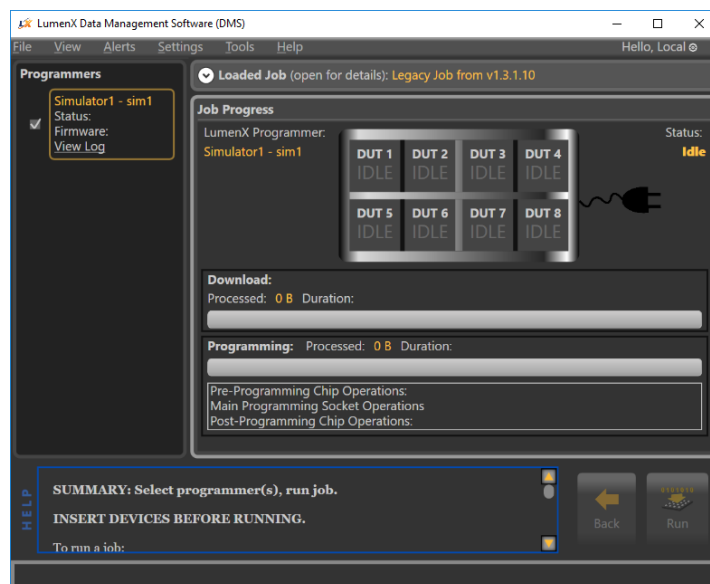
LumenX Data Management Software (DMS)

File View Alerts Settings Tools Help

Hello, Local

Programmers

Simulator1 - sim1
Status:
Firmware:
View Log

Loaded Job (open for details): Legacy Job from v1.3.1.10

Job Progress

LumenX Programmer:
Simulator1 - sim1

Status:
Idle

DUT 1 IDLE
DUT 2 IDLE
DUT 3 IDLE
DUT 4 IDLE
DUT 5 IDLE
DUT 6 IDLE
DUT 7 IDLE
DUT 8 IDLE

Download:
Processed: 0 B Duration:

Programming: Processed: 0 B Duration:

Pre-Programming Chip Operations:
Main Programming Socket Operations
Post-Programming Chip Operations:

HELP

SUMMARY: Select programmer(s), run job.

INSERT DEVICES BEFORE RUNNING.

To run a job:

Back

Run